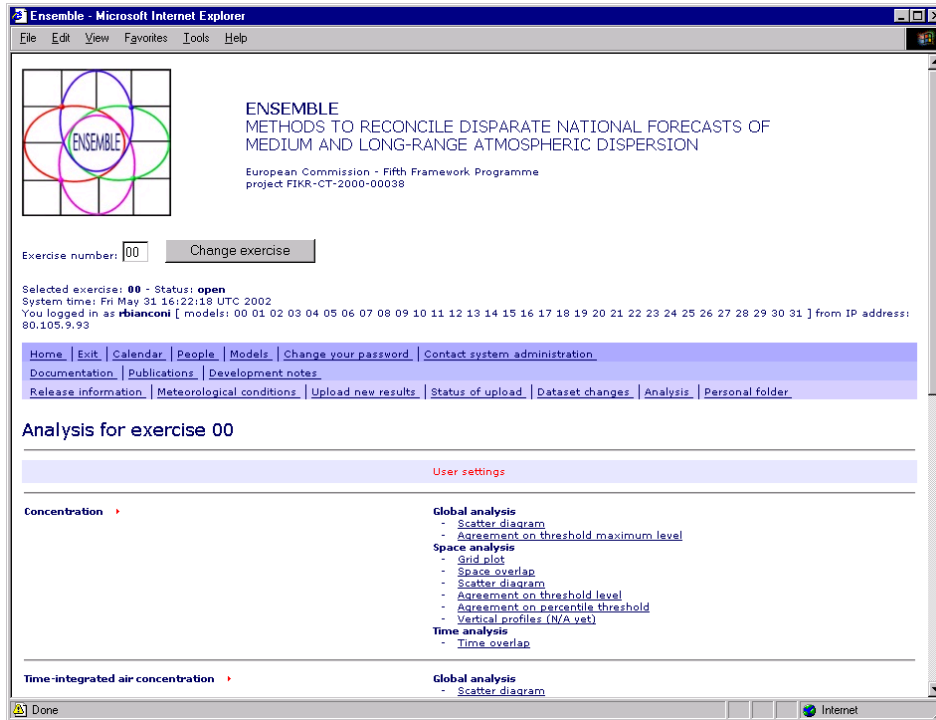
Ensemble - Microsoft Internet Explorer

File Edit View Favorites Tools Help

ENSEMBLE

ENSEMBLE
METHODS TO RECONCILE DISPARATE NATIONAL FORECASTS OF MEDIUM AND LONG-RANGE ATMOSPHERIC DISPERSION

European Commission - Fifth Framework Programme
project FIKR-CT-2000-00038

Exercise number: 00 Change exercise

Selected exercise: 00 - Status: open
System time: Fri May 31 16:22:18 UTC 2002
You logged in as rbianconi [ models: 00 01 02 03 04 05 06 07 08 09 10 11 12 13 14 15 16 17 18 19 20 21 22 23 24 25 26 27 28 29 30 31 ] from IP address: 80.105.9.93

Home | Exit | Calendar | People | Models | Change your password | Contact system administration
Documentation | Publications | Development notes
Release information | Meteorological conditions | Upload new results | Status of upload | Dataset changes | Analysis | Personal folder

Analysis for exercise 00

User settings

Concentration

Global analysis
- Scatter diagram
- Agreement on threshold maximum level
Space analysis
- Grid plot
- Space overlap
- Scatter diagram
- Agreement on threshold level
- Agreement on percentile threshold
- Vertical profiles (N/A yet)
Time analysis
- Time overlap

Time-integrated air concentration

Global analysis
- Scatter diagram

Done
Internet